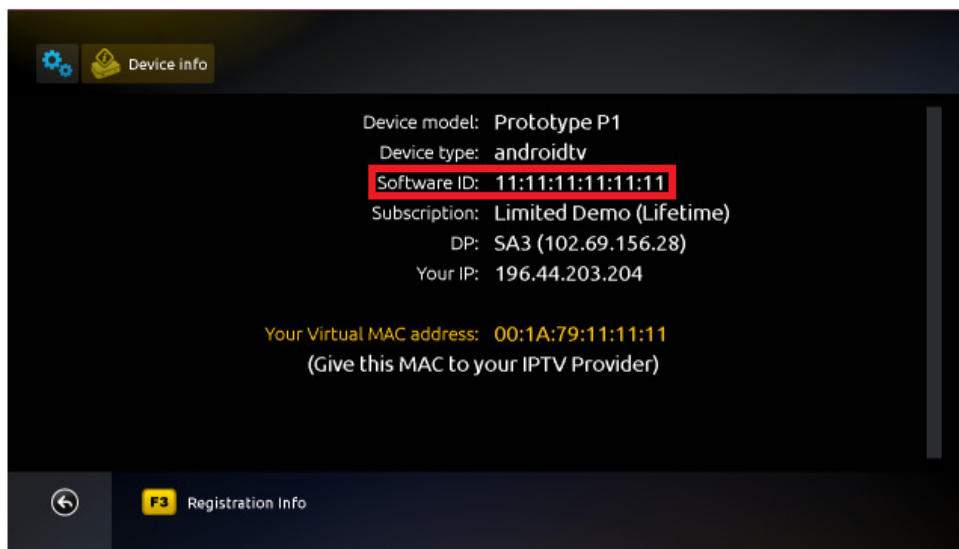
Device info

Device model: Prototype P1
Device type: androidtv
Software ID: 11:11:11:11:11:11
Subscription: Limited Demo (Lifetime)
DP: SA3 (102.69.156.28)
Your IP: 196.44.203.204

Your Virtual MAC address: 00:1A:79:11:11:11
(Give this MAC to your IPTV Provider)

F3 Registration Info